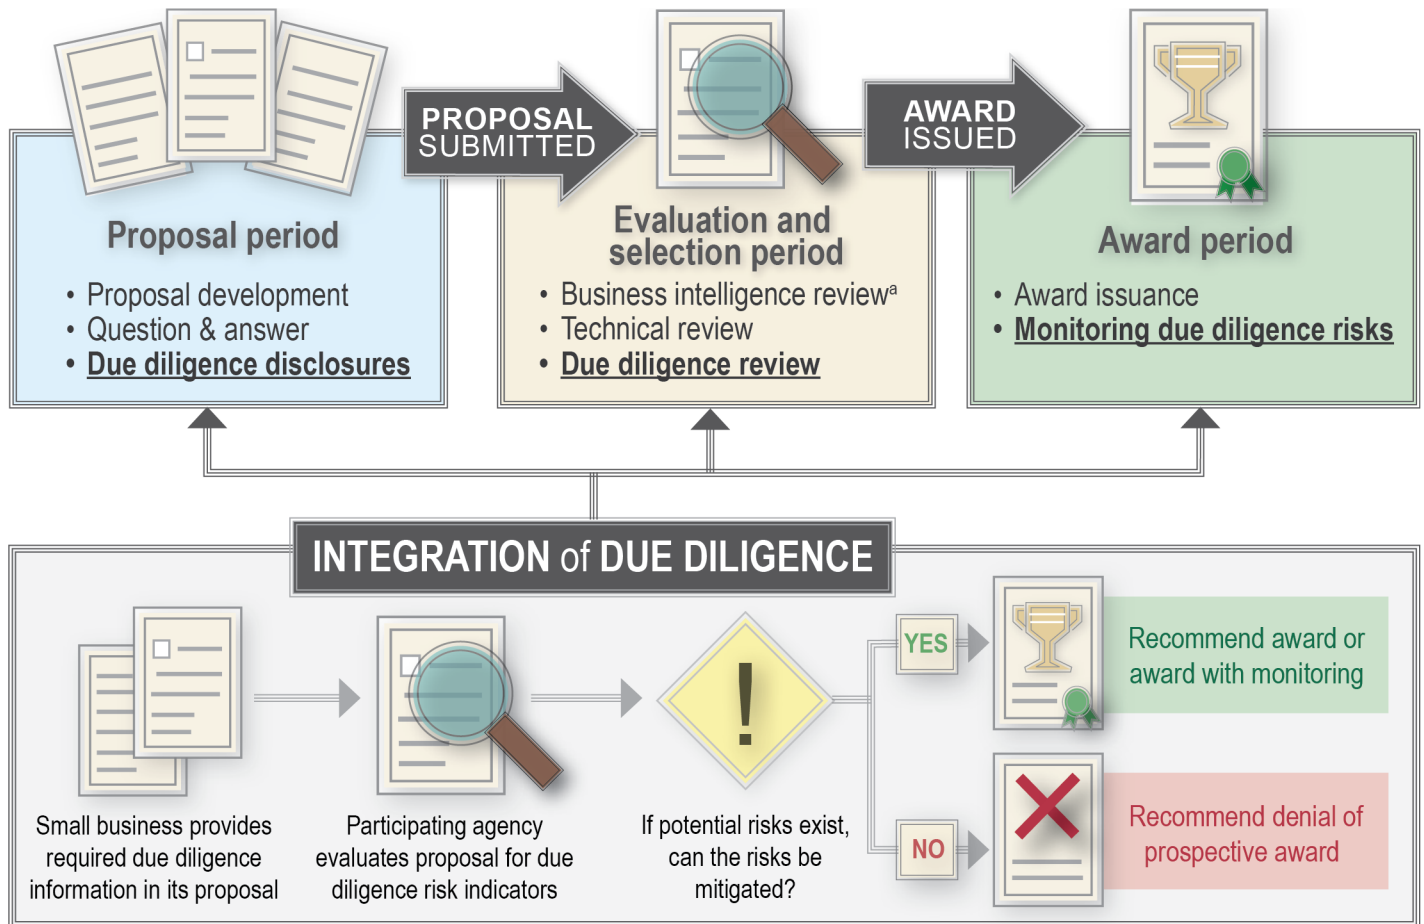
PROPOSAL SUBMITTED

AWARD ISSUED

Proposal period

- Proposal development
- Question & answer
- **Due diligence disclosures**

Evaluation and selection period

- Business intelligence review$^a$
- Technical review
- **Due diligence review**

Award period

- Award issuance
- **Monitoring due diligence risks**

INTEGRATION of DUE DILIGENCE

Small business provides required due diligence information in its proposal

Participating agency evaluates proposal for due diligence risk indicators

If potential risks exist, can the risks be mitigated?

YES

Recommend award or award with monitoring

NO

Recommend denial of prospective award